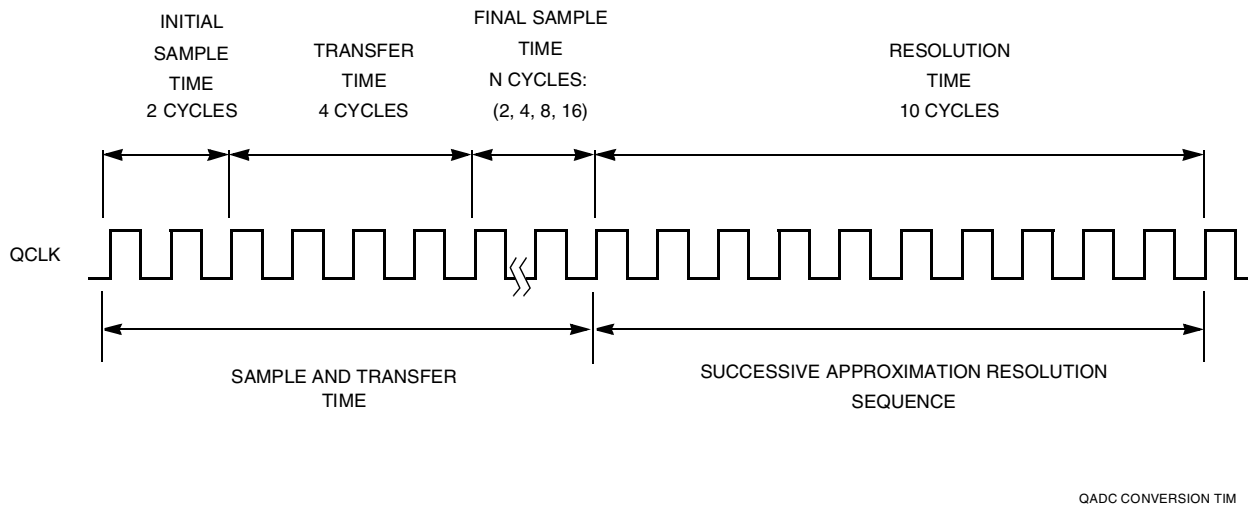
INITIAL SAMPLE TIME 2 CYCLES

TRANSFER TIME 4 CYCLES

FINAL SAMPLE TIME N CYCLES: (2, 4, 8, 16)

RESOLUTION TIME 10 CYCLES

QCLK

SAMPLE AND TRANSFER TIME

SUCCESSIVE APPROXIMATION RESOLUTION SEQUENCE

QADC CONVERSION TIM